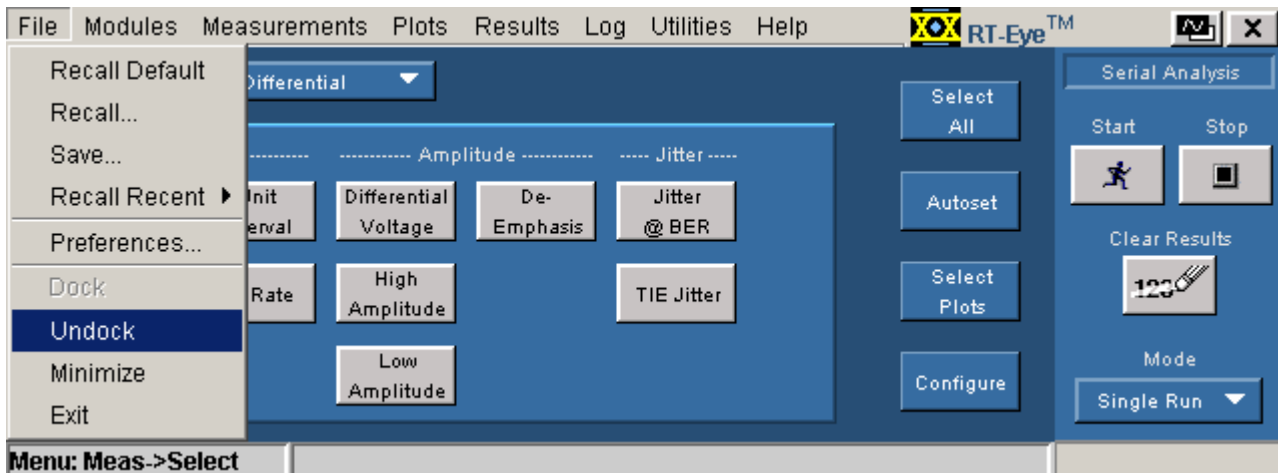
File Modules Measurements Plots Results Log Utilities Help

XOX RT-Eye™

Recall Default
Recall...
Save...
Recall Recent ▶
Preferences...
Dock
Undock
Minimize
Exit

Differential

----------- Amplitude ----------- ----- Jitter -----

Unit erval

Differential Voltage

De-Emphasis

Jitter @ BER

Rate

High Amplitude

TIE Jitter

Low Amplitude

Select All

Autoset

Select Plots

Configure

Serial Analysis

Start

Stop

Clear Results

123

Mode

Single Run

Menu: Meas->Select